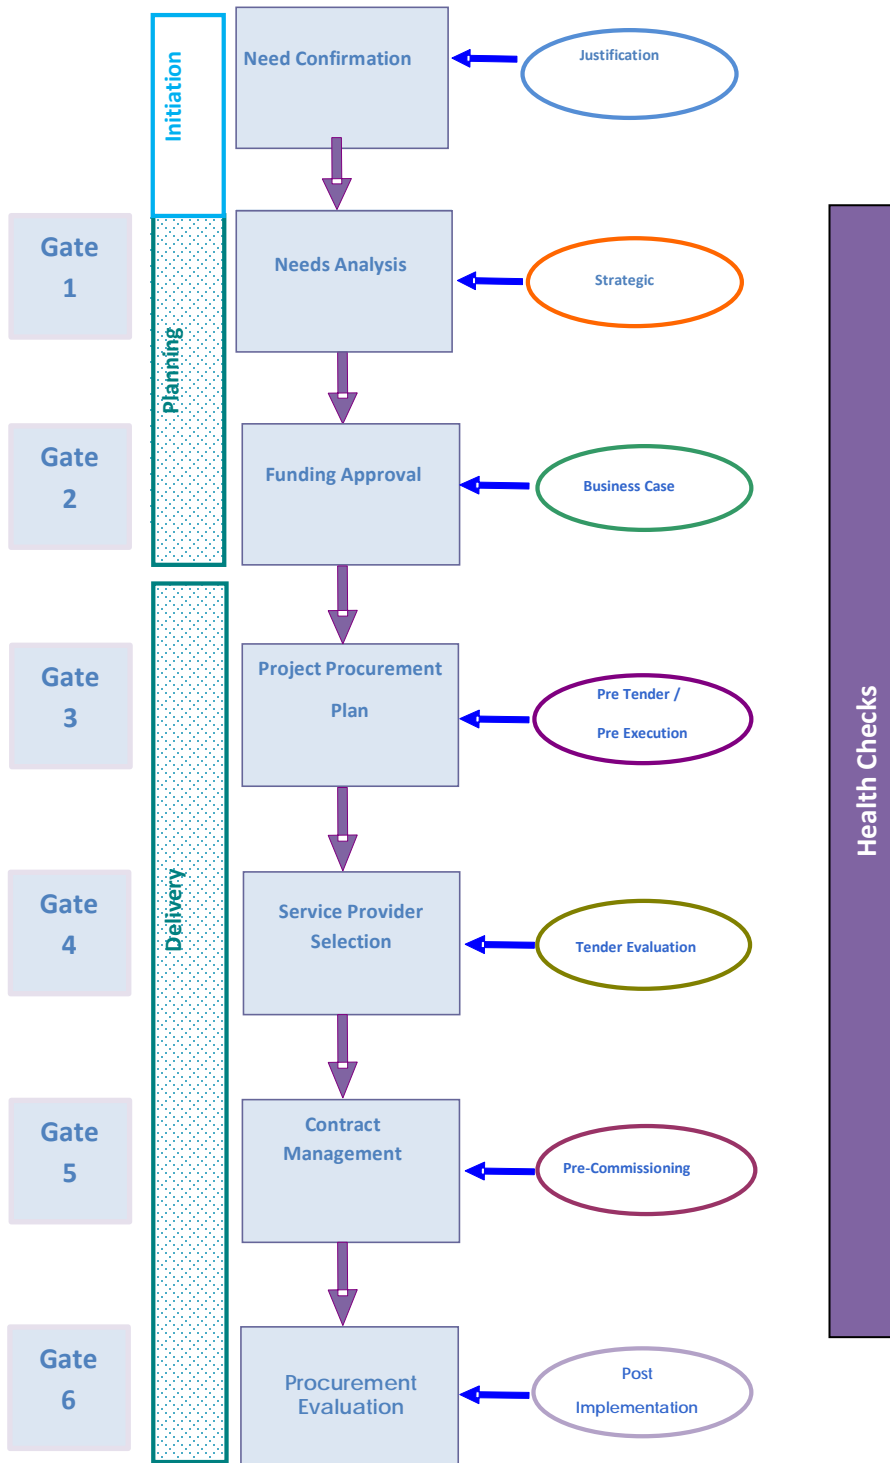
Initiation

Need Confirmation

Justification

Gate 1

Planning

Needs Analysis

Strategic

Gate 2

Funding Approval

Business Case

Delivery

Gate 3

Project Procurement Plan

Pre Tender / Pre Execution

Gate 4

Service Provider Selection

Tender Evaluation

Gate 5

Contract Management

Pre-Commissioning

Gate 6

Procurement Evaluation

Post Implementation

Health Checks